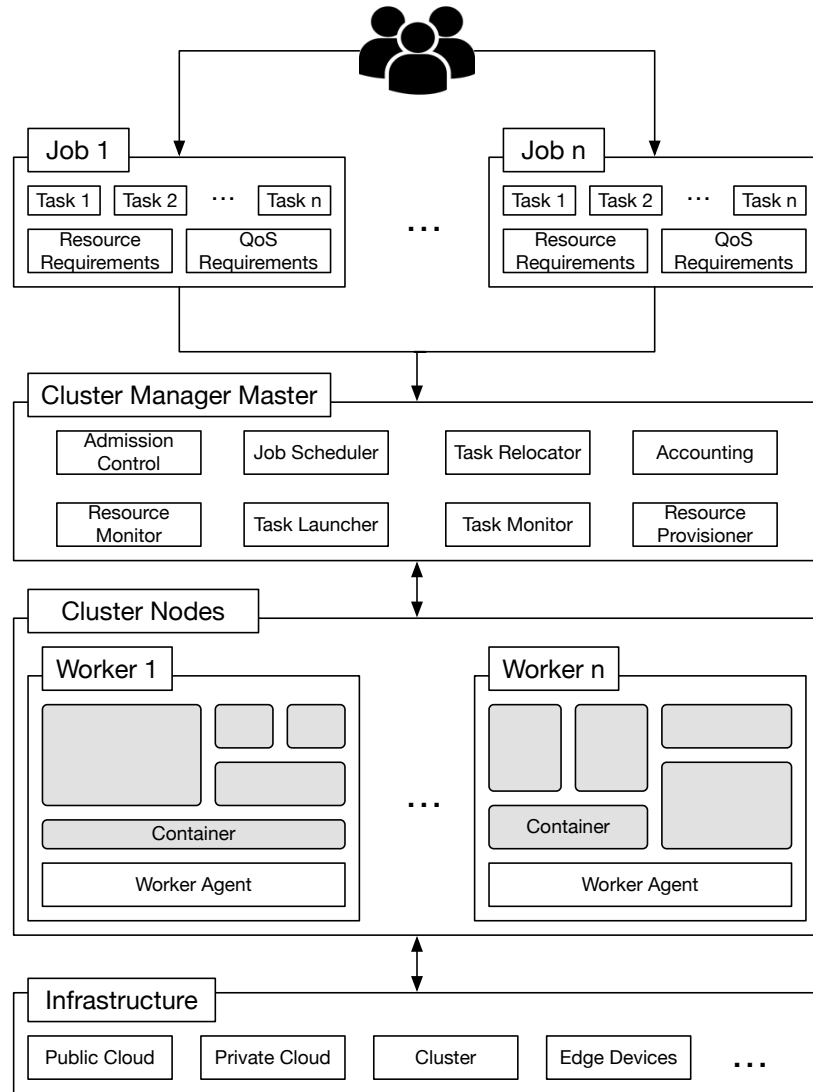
Job 1

Task 1 Task 2 ... Task n

Resource Requirements

QoS Requirements

...

Job n

Task 1 Task 2 ... Task n

Resource Requirements

QoS Requirements

Cluster Manager Master

Admission Control

Job Scheduler

Task Relocator

Accounting

Resource Monitor

Task Launcher

Task Monitor

Resource Provisioner

Cluster Nodes

Worker 1

Container

Worker Agent

...

Worker n

Container

Worker Agent

Infrastructure

Public Cloud

Private Cloud

Cluster

Edge Devices

...